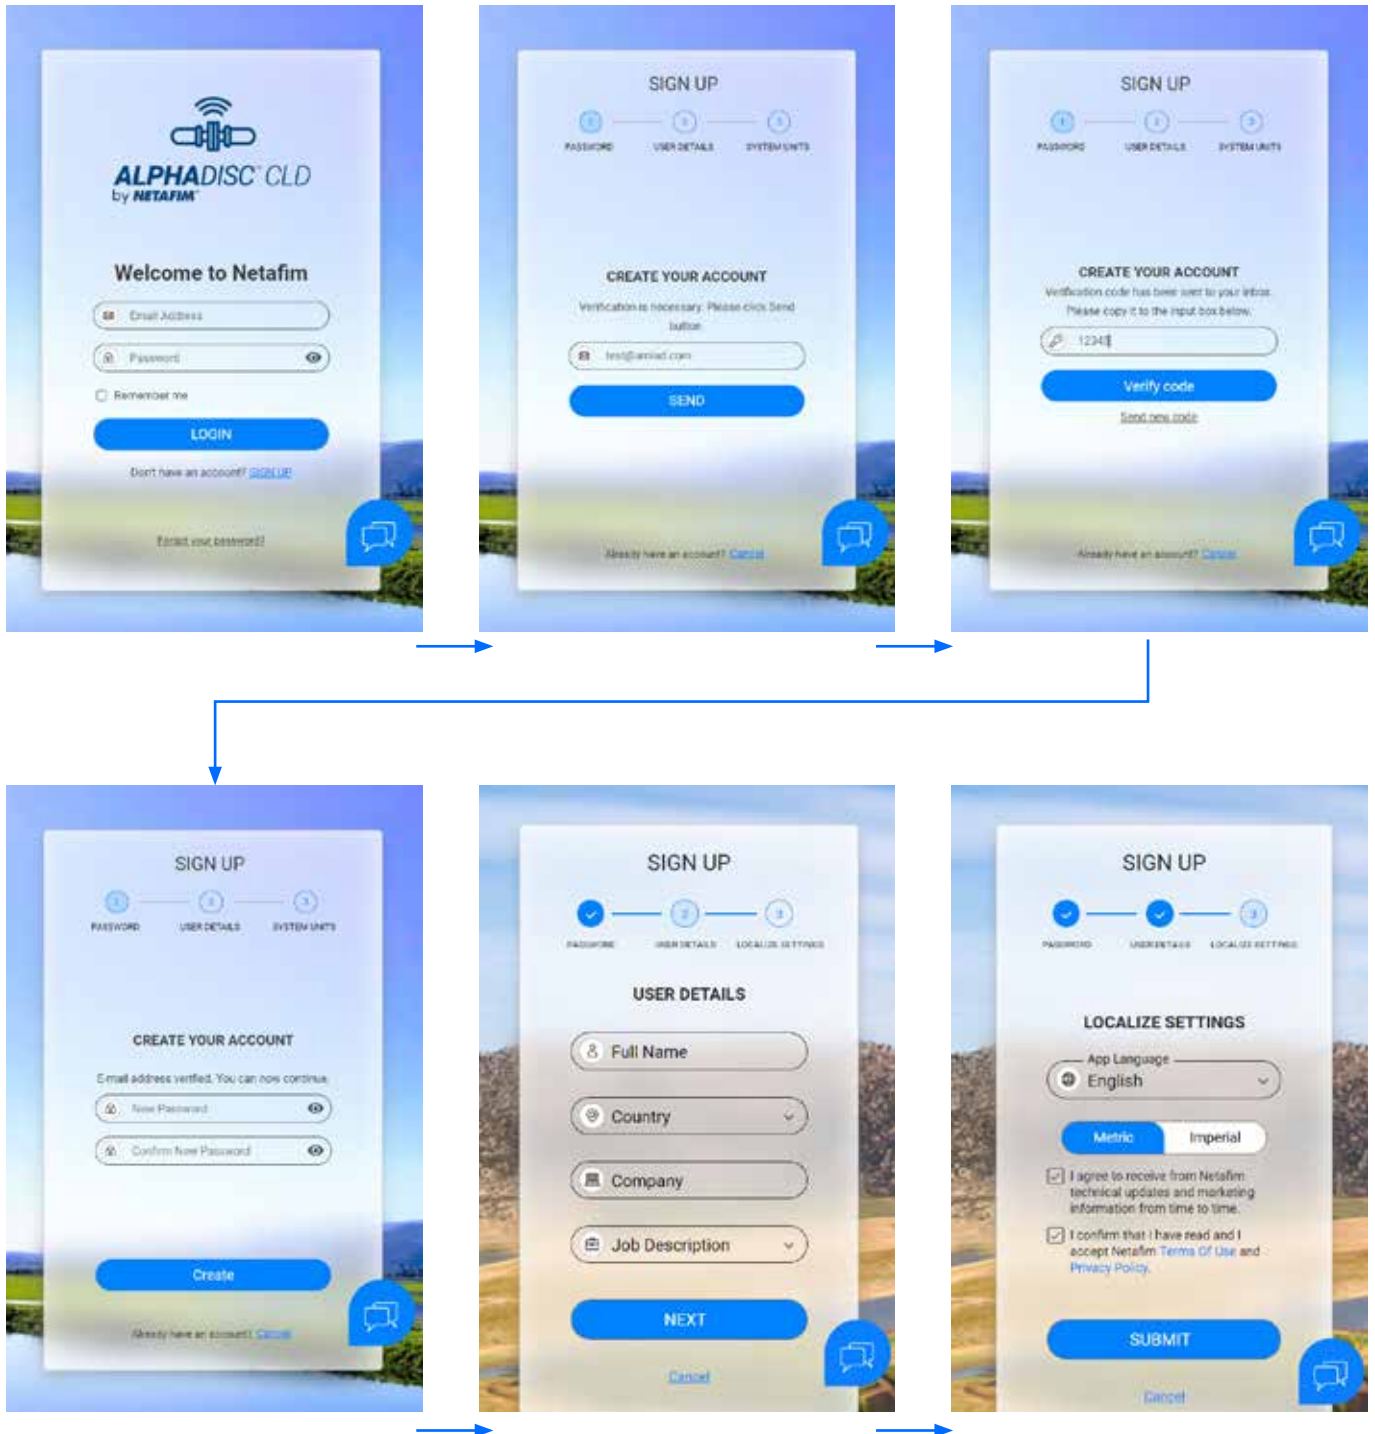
ALPHADISC CLD
by NETAFIM

Welcome to Netafim

Email Address

Password

Remember me

LOGIN

Don't have an account? SIGN UP

Forgot your password?

SIGN UP

PASSWORD USER DETAILS SYSTEM UNITS

CREATE YOUR ACCOUNT

Verification is necessary. Please click Send button.

test@email.com

SEND

Already have an account? Cancel

SIGN UP

PASSWORD USER DETAILS SYSTEM UNITS

CREATE YOUR ACCOUNT

Verification code has been sent to your inbox. Please copy it to the input box below.

12345

Verify code

Send new code

Already have an account? Cancel

SIGN UP

PASSWORD USER DETAILS SYSTEM UNITS

CREATE YOUR ACCOUNT

E-mail address verified. You can now continue.

New Password

Confirm New Password

Create

Already have an account? Cancel

SIGN UP

PASSWORD USER DETAILS LOCALIZE SETTINGS

USER DETAILS

Full Name

Country

Company

Job Description

NEXT

Cancel

SIGN UP

PASSWORD USER DETAILS LOCALIZE SETTINGS

LOCALIZE SETTINGS

App Language

English

Metric Imperial

I agree to receive from Netafim technical updates and marketing information from time to time.

I confirm that I have read and I accept Netafim Terms Of Use and Privacy Policy.

SUBMIT

Cancel